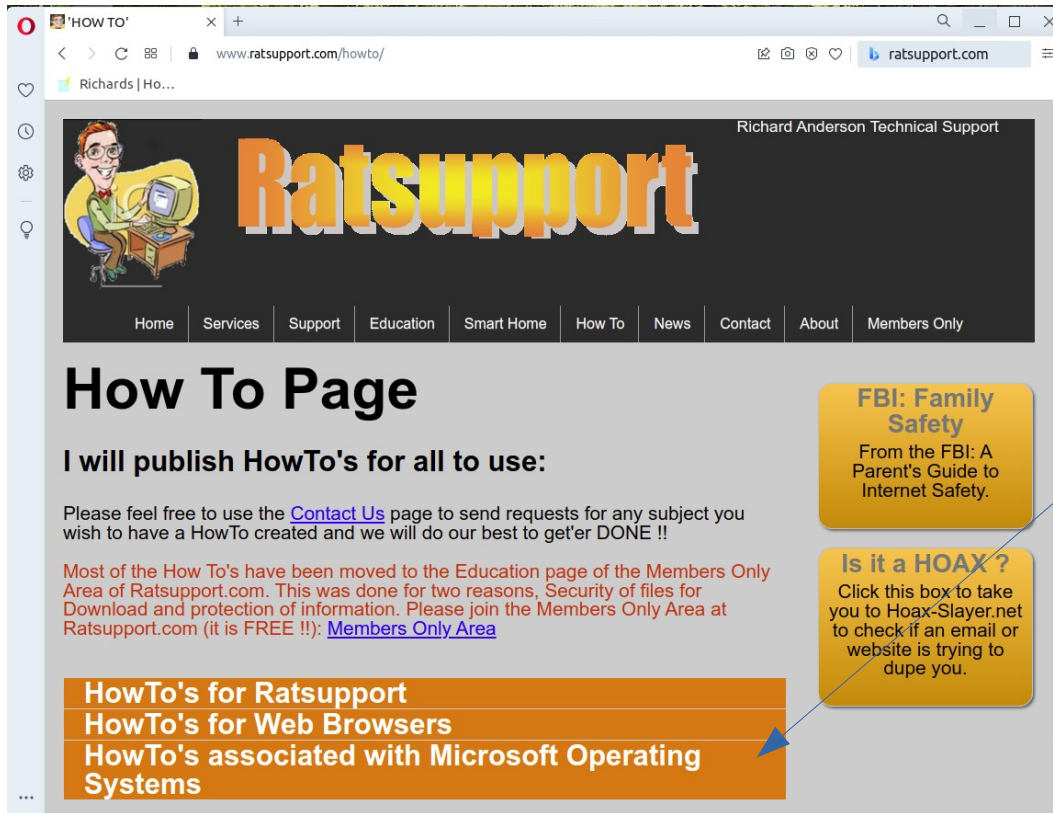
'HOW TO' × +

www.ratsupport.com/howto/

ratsupport.com

Richards | Ho...

Richard Anderson Technical Support

Ratsupport

Home | Services | Support | Education | Smart Home | How To | News | Contact | About | Members Only

How To Page

I will publish HowTo's for all to use:

Please feel free to use the Contact Us page to send requests for any subject you wish to have a HowTo created and we will do our best to get'er DONE !!

Most of the How To's have been moved to the Education page of the Members Only Area of Ratsupport.com. This was done for two reasons, Security of files for Download and protection of information. Please join the Members Only Area at Ratsupport.com (it is FREE !!): Members Only Area

HowTo's for Ratsupport

HowTo's for Web Browsers

HowTo's associated with Microsoft Operating Systems

FBI: Family Safety

From the FBI: A Parent's Guide to Internet Safety.

Is it a HOAX ?

Click this box to take you to Hoax-Slayer.net to check if an email or website is trying to dupe you.

...